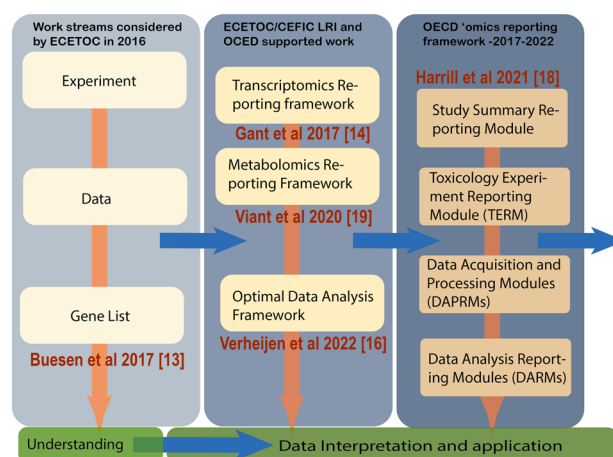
Work streams considered by ECETOC in 2016

Experiment

Data

Gene List

Buesen et al 2017 [13]

ECETOC/CEFIC LRI and OCED supported work

Transcriptomics Reporting framework

Gant et al 2017 [14]

Metabolomics Reporting Framework

Viant et al 2020 [19]

Optimal Data Analysis Framework

Verheijen et al 2022 [16]

OECD 'omics reporting framework -2017-2022

Harrill et al 2021 [18]

Study Summary Reporting Module

Toxicology Experiment Reporting Module (TERM)

Data Acquisition and Processing Modules (DAPRMs)

Data Analysis Reporting Modules (DARMs)

Understanding

Data Interpretation and application